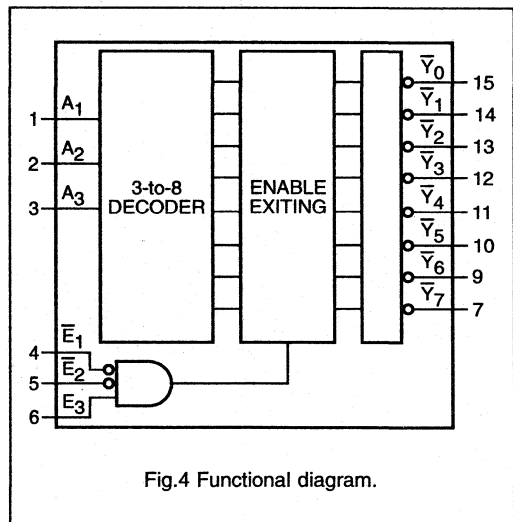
1 $A_1$
2 $A_2$
3 $A_3$

3-to-8 DECODER

ENABLE EXITING

$\overline{Y}_0$ 15
$\overline{Y}_1$ 14
$\overline{Y}_2$ 13
$\overline{Y}_3$ 12
$\overline{Y}_4$ 11
$\overline{Y}_5$ 10
$\overline{Y}_6$ 9
$\overline{Y}_7$ 7

4 $\overline{E}_1$
5 $\overline{E}_2$
6 $E_3$

Fig.4 Functional diagram.